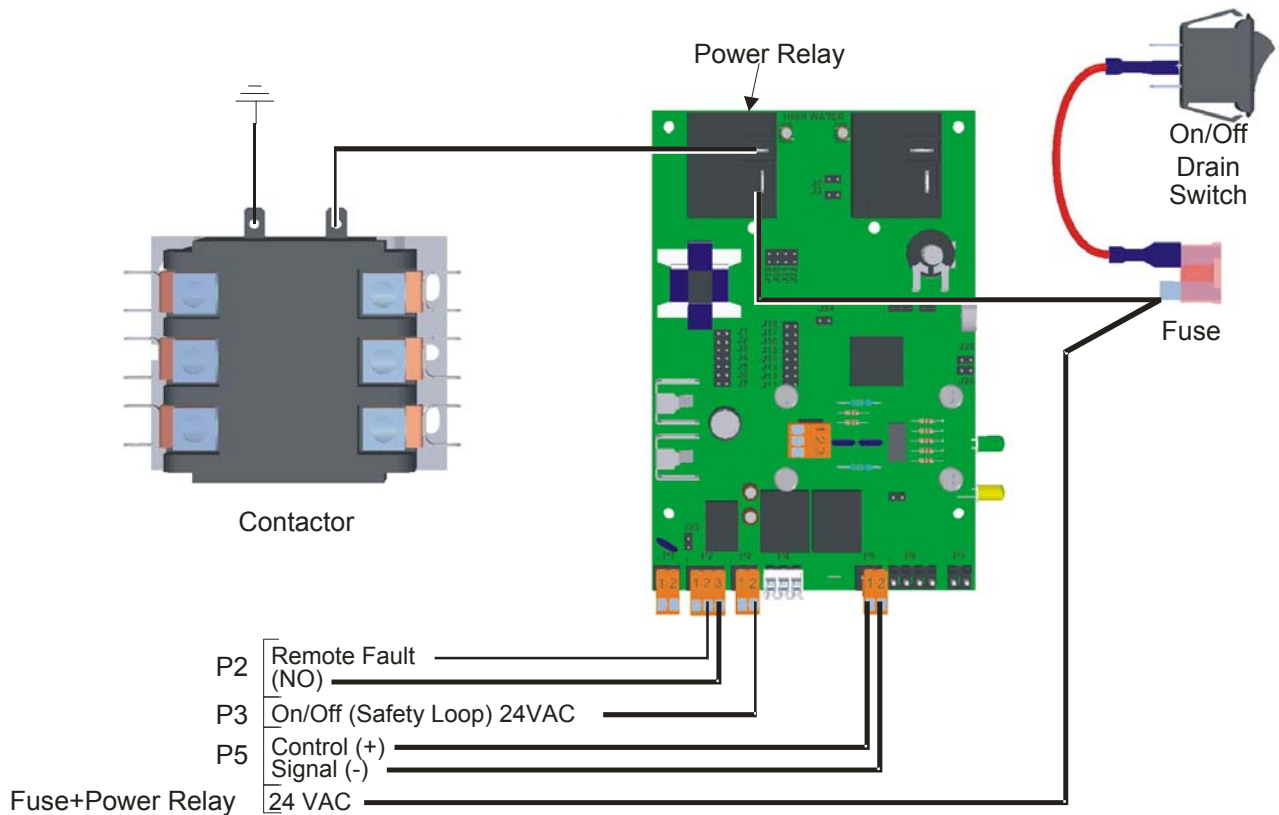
Power Relay

On/Off
Drain
Switch

Fuse

Contactor

HIGH WATER

P1 P2 P3 P4 P5 P6 P7

1 2 1 2 3 1 2 1 2

P2 Remote Fault
(NO)

P3 On/Off (Safety Loop) 24VAC

P5 Control (+)
Signal (-)

Fuse+Power Relay 24 VAC